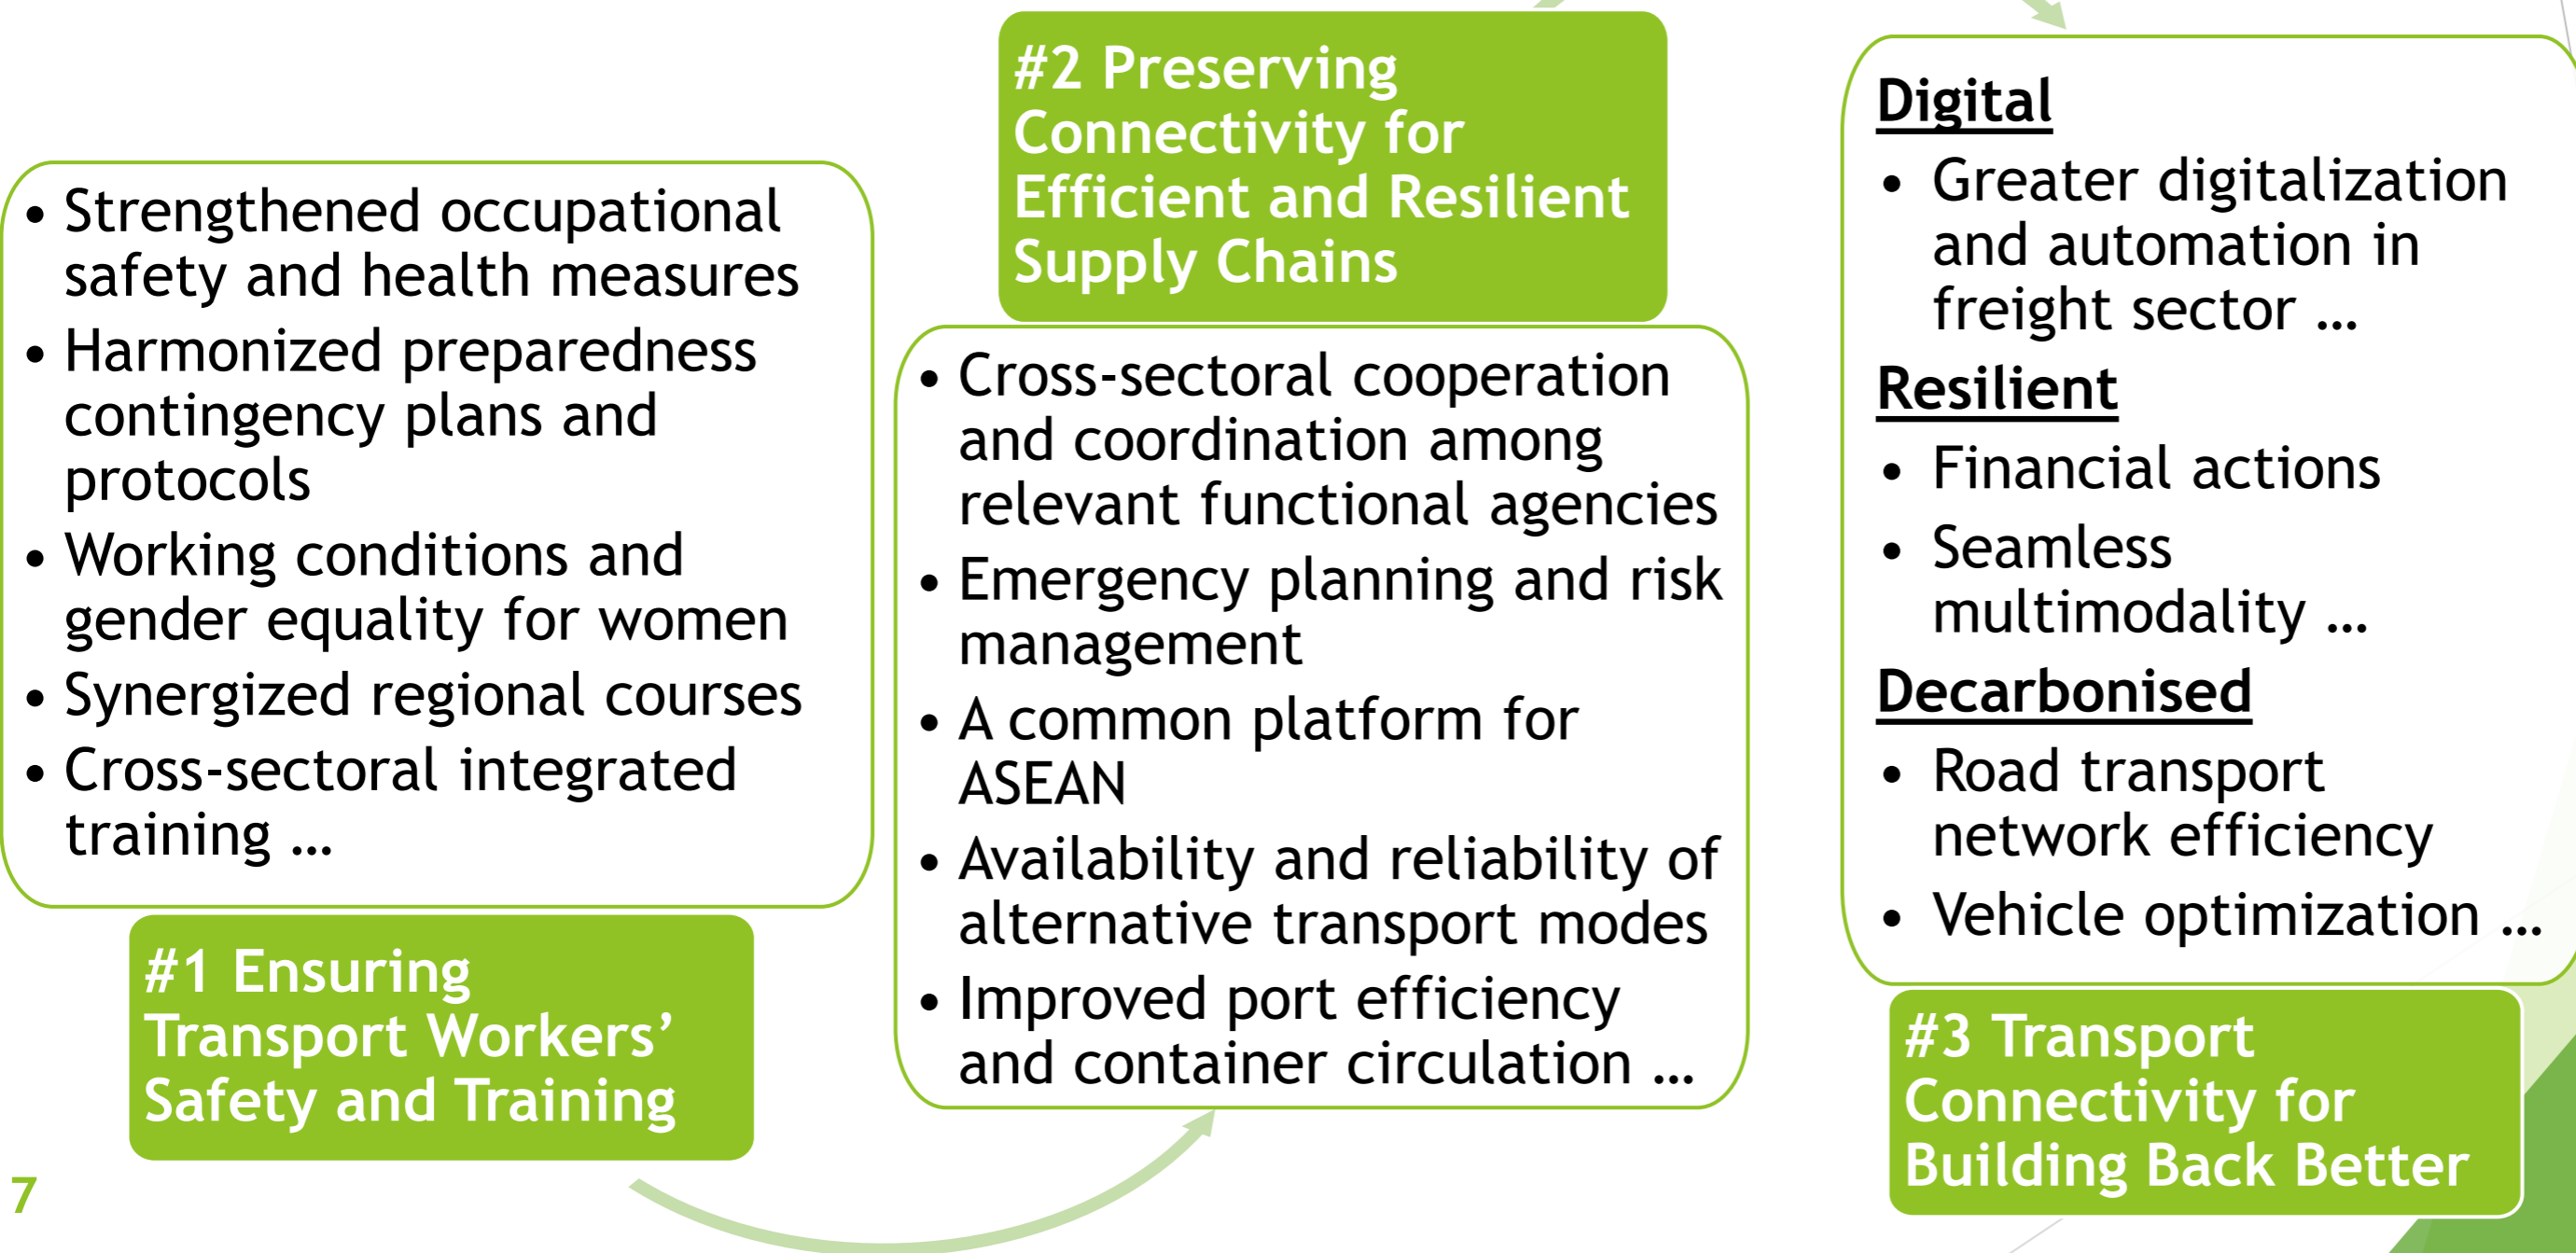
- Strengthened occupational safety and health measures
- Harmonized preparedness contingency plans and protocols
- Working conditions and gender equality for women
- Synergized regional courses
- Cross-sectoral integrated training …

#1 Ensuring Transport Workers' Safety and Training

#2 Preserving Connectivity for Efficient and Resilient Supply Chains

- Cross-sectoral cooperation and coordination among relevant functional agencies
- Emergency planning and risk management
- A common platform for ASEAN
- Availability and reliability of alternative transport modes
- Improved port efficiency and container circulation …

Digital
- Greater digitalization and automation in freight sector …

Resilient
- Financial actions
- Seamless multimodality …

Decarbonised
- Road transport network efficiency
- Vehicle optimization …

#3 Transport Connectivity for Building Back Better

7